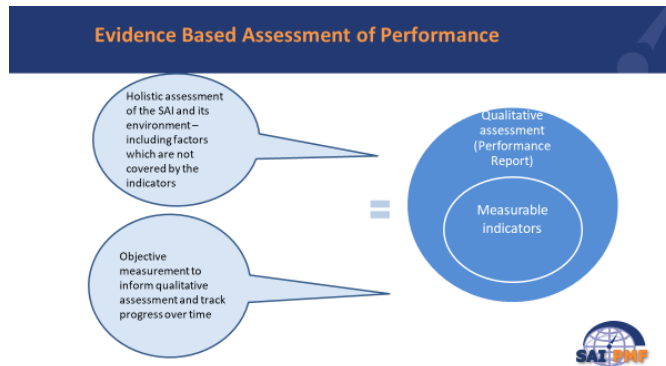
Evidence Based Assessment of Performance

Holistic assessment of the SAI and its environment – including factors which are not covered by the indicators

Objective measurement to inform qualitative assessment and track progress over time

=

Qualitative assessment (Performance Report)

Measurable indicators

SAI PMF